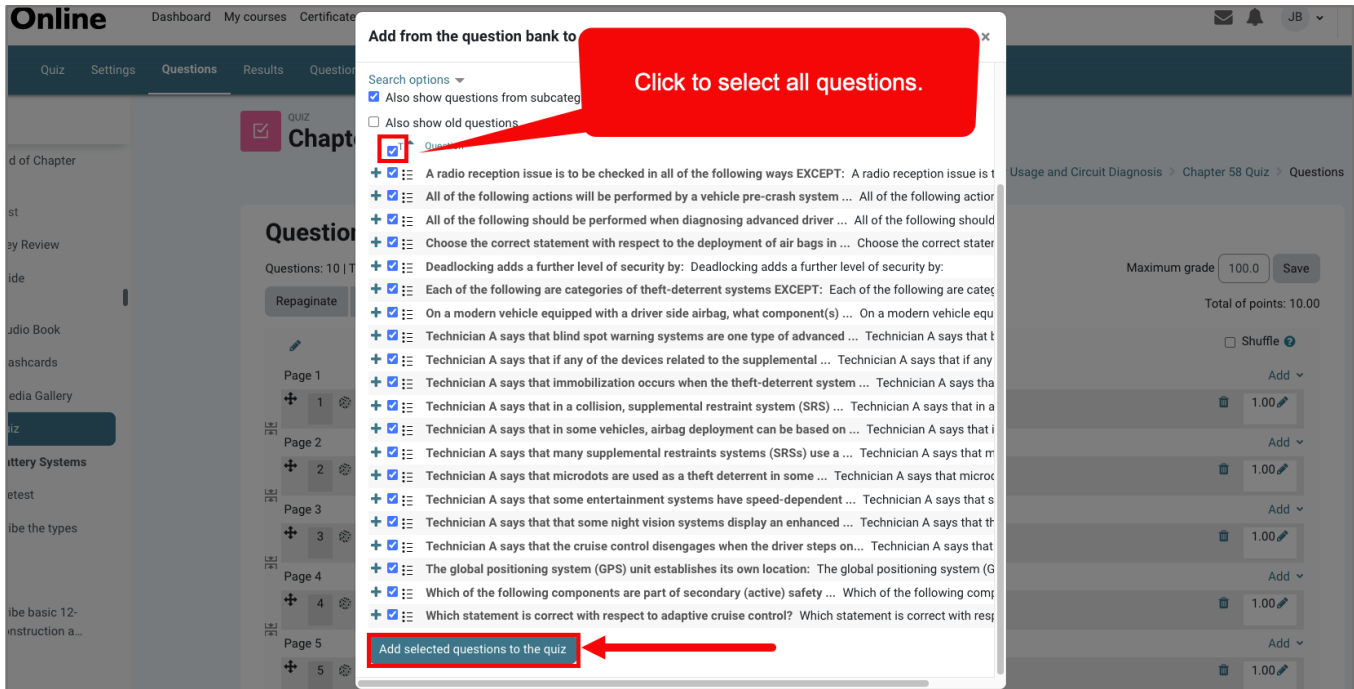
Online Dashboard My courses Certificate

JB

Quiz Settings Questions Results Question

d of Chapter
st
ey Review
ide
udio Book
ashcards
edia Gallery
uiz
attery Systems
etest
ibe the types
ibe basic 12-
nstruction a...

QUIZ
Chapt

Usage and Circuit Diagnosis > Chapter 58 Quiz > Questions

Question

Questions: 10 | T

Repaginate

Maximum grade 100.0 Save

Total of points: 10.00

Shuffle

Page 1
1
Add
1.00

Page 2
2
Add
1.00

Page 3
3
Add
1.00

Page 4
4
Add
1.00

Page 5
5
Add
1.00

Add from the question bank to ×

Search options
Also show questions from subcateg
Also show old questions

Click to select all questions.

T Question

A radio reception issue is to be checked in all of the following ways EXCEPT: A radio reception issue is t
All of the following actions will be performed by a vehicle pre-crash system ... All of the following action
All of the following should be performed when diagnosing advanced driver ... All of the following should
Choose the correct statement with respect to the deployment of air bags in ... Choose the correct stater
Deadlocking adds a further level of security by: Deadlocking adds a further level of security by:
Each of the following are categories of theft-deterrent systems EXCEPT: Each of the following are categ
On a modern vehicle equipped with a driver side airbag, what component(s) ... On a modern vehicle equ
Technician A says that blind spot warning systems are one type of advanced ... Technician A says that b
Technician A says that if any of the devices related to the supplemental ... Technician A says that if any
Technician A says that immobilization occurs when the theft-deterrent system ... Technician A says tha
Technician A says that in a collision, supplemental restraint system (SRS) ... Technician A says that in a
Technician A says that in some vehicles, airbag deployment can be based on ... Technician A says that i
Technician A says that many supplemental restraints systems (SRSs) use a ... Technician A says that m
Technician A says that microdots are used as a theft deterrent in some ... Technician A says that microc
Technician A says that some entertainment systems have speed-dependent ... Technician A says that s
Technician A says that that some night vision systems display an enhanced ... Technician A says that th
Technician A says that the cruise control disengages when the driver steps on... Technician A says that
The global positioning system (GPS) unit establishes its own location: The global positioning system (G
Which of the following components are part of secondary (active) safety ... Which of the following comp
Which statement is correct with respect to adaptive cruise control? Which statement is correct with resp

Add selected questions to the quiz